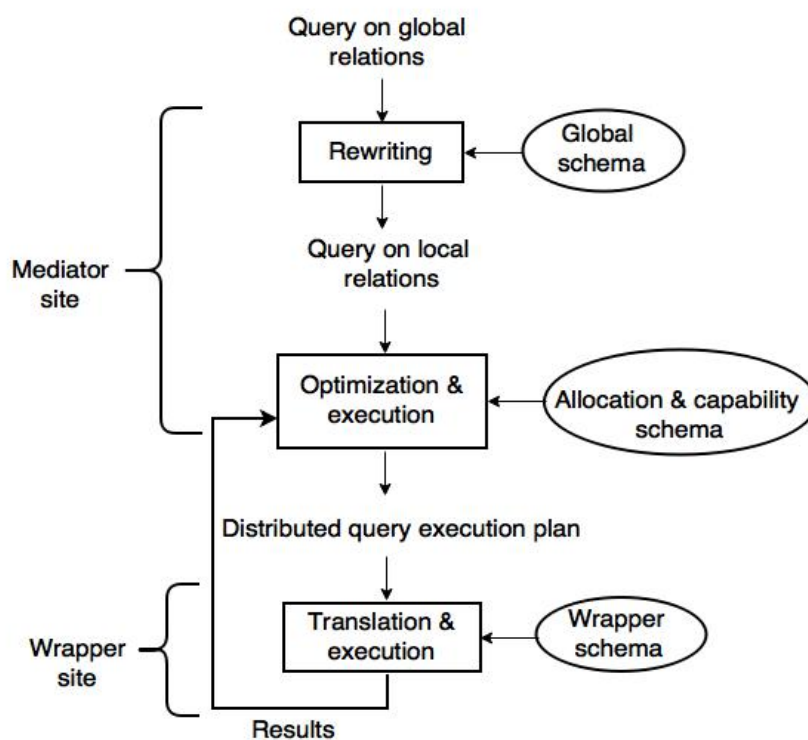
Query on global relations

Rewriting

Global schema

Query on local relations

Mediator site

Optimization & execution

Allocation & capability schema

Distributed query execution plan

Translation & execution

Wrapper schema

Wrapper site

Results